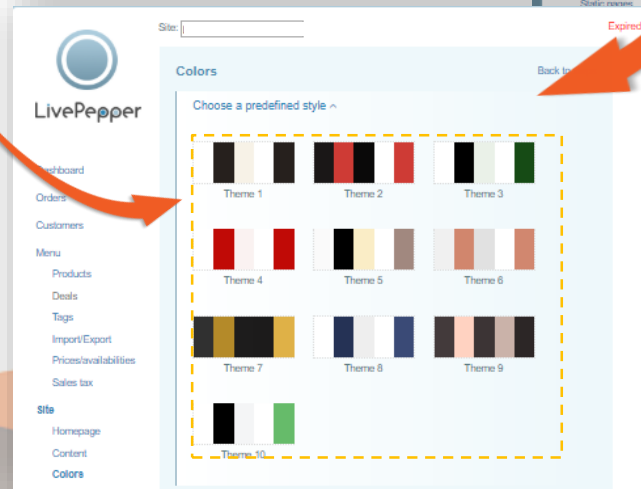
Static pages

Site:

Expired

LivePepper

Dashboard

Orders

Customers

Menu

Products

Deals

Tags

Import/Export

Prices/availabilities

Sales tax

Site

Homepage

Content

Colors

Colors

Back to

Choose a predefined style ^

Theme 1

Theme 2

Theme 3

Theme 4

Theme 5

Theme 6

Theme 7

Theme 8

Theme 9

Theme 10